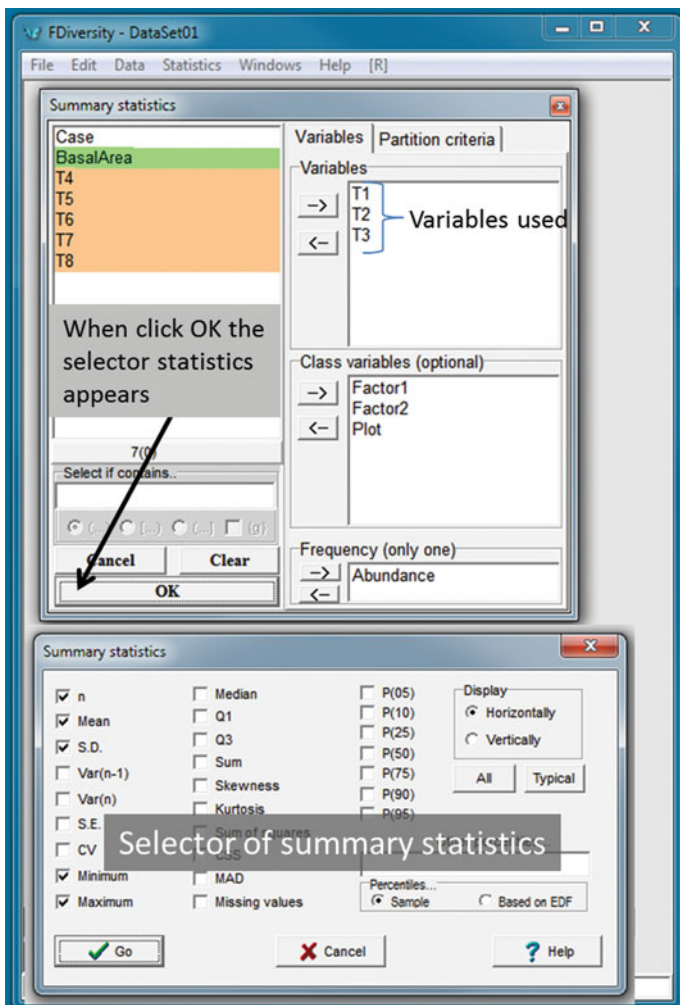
FDiversity - DataSet01

File Edit Data Statistics Windows Help [R]

Summary statistics

Case
BasalArea
T4
T5
T6
T7
T8

When click OK the selector statistics appears

7(0)

Select if contains..

(...) [...] (...) (g)

Cancel
Clear
OK

Variables
Partition criteria

Variables
->
<-
T1
T2
T3
Variables used

Class variables (optional)
->
<-
Factor1
Factor2
Plot

Frequency (only one)
->
<-
Abundance

Summary statistics

n
Mean
S.D.
Var(n-1)
Var(n)
S.E.
CV
Minimum
Maximum

Median
Q1
Q3
Sum
Skewness
Kurtosis
Sum of squares
CSS
MAD
Missing values

P(05)
P(10)
P(25)
P(50)
P(75)
P(90)
P(95)

Display
Horizontally
Vertically

All
Typical

Selector of summary statistics

Percentiles...
Sample
Based on EDF

Go
Cancel
Help